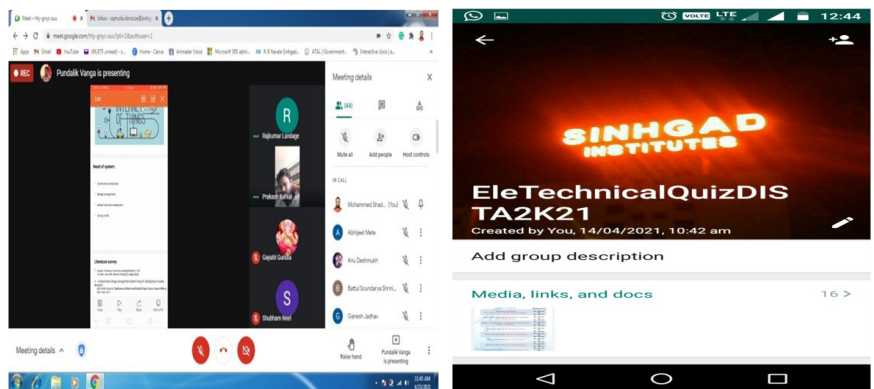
Meet - fny-gnyc-ssu
Inbox - sgmule.ninsce@sinhg
meet.google.com/fny-gnyc-ssu
Apps Gmail YouTube (99,975 unread) - s... Home - Canva Animaker Voice Microsoft 365 admin... N B Navale Sinhgad... ATAL | Government... Interactive clock | a...
REC
Pundalik Vanga is presenting
INTERNET OF THINGS
Need of system
Literature survey
R
Rajkumar Landage
Prakash Kumar
Gayatri Gundla
S
Shubham Neel
Meeting details
X
(44)
Mute all
Add people
Host controls
IN CALL
Mohammed Shadi... (You)
A
Abhijeet Mete
Anu Deshmukh
Battul Soundarya Shrini...
G
Ganesh Jadhav
Meeting details
Raise hand
Pundalik Vanga is presenting
12:44
SINHGAD INSTITUTES
EleTechnicalQuizDISTA2K21
Created by You, 14/04/2021, 10:42 am
Add group description
Media, links, and docs
16 >